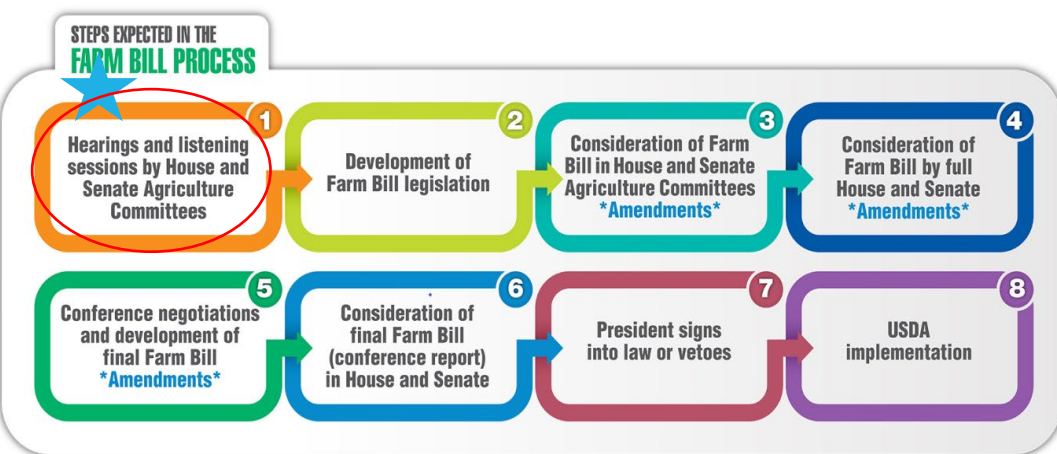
STEPS EXPECTED IN THE
FARM BILL PROCESS

1
Hearings and listening sessions by House and Senate Agriculture Committees

2
Development of Farm Bill legislation

3
Consideration of Farm Bill in House and Senate Agriculture Committees
*Amendments*

4
Consideration of Farm Bill by full House and Senate
*Amendments*

5
Conference negotiations and development of final Farm Bill
*Amendments*

6
Consideration of final Farm Bill (conference report) in House and Senate

7
President signs into law or vetoes

8
USDA implementation